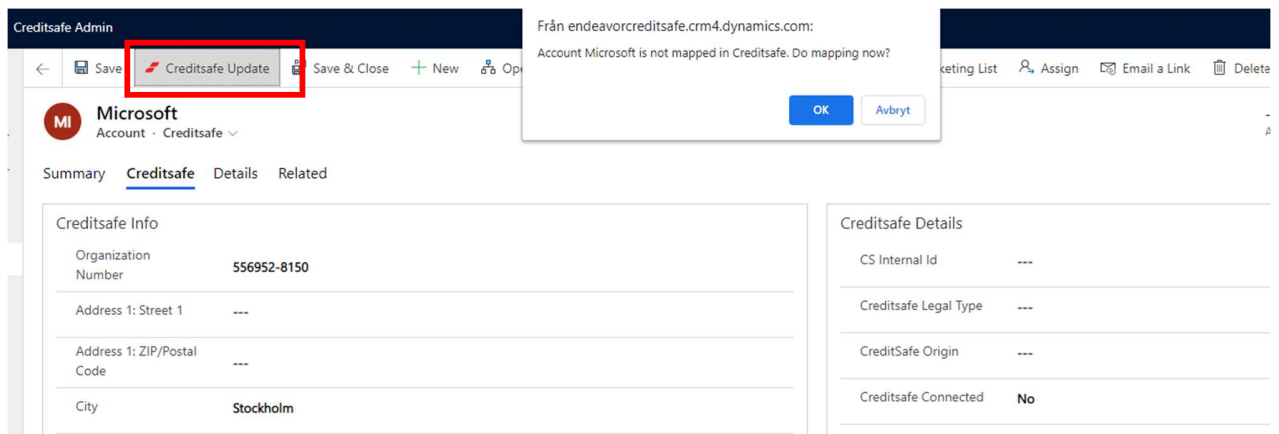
Creditsafe Admin

Save Creditsafe Update Save & Close + New Ope

keting List Assign Email a Link Delete

Från endeavorcreditsafe.crm4.dynamics.com:

Account Microsoft is not mapped in Creditsafe. Do mapping now?

OK Avbryt

MI Microsoft
Account · Creditsafe

Summary Creditsafe Details Related

Creditsafe Info

| | |
|---|---|
| Organization Number | 556952-8150 |
| Address 1: Street 1 | --- |
| Address 1: ZIP/Postal Code | --- |
| City | Stockholm |

Creditsafe Details

| | |
|---|---|
| CS Internal Id | --- |
| Creditsafe Legal Type | --- |
| CreditSafe Origin | --- |
| Creditsafe Connected | No |